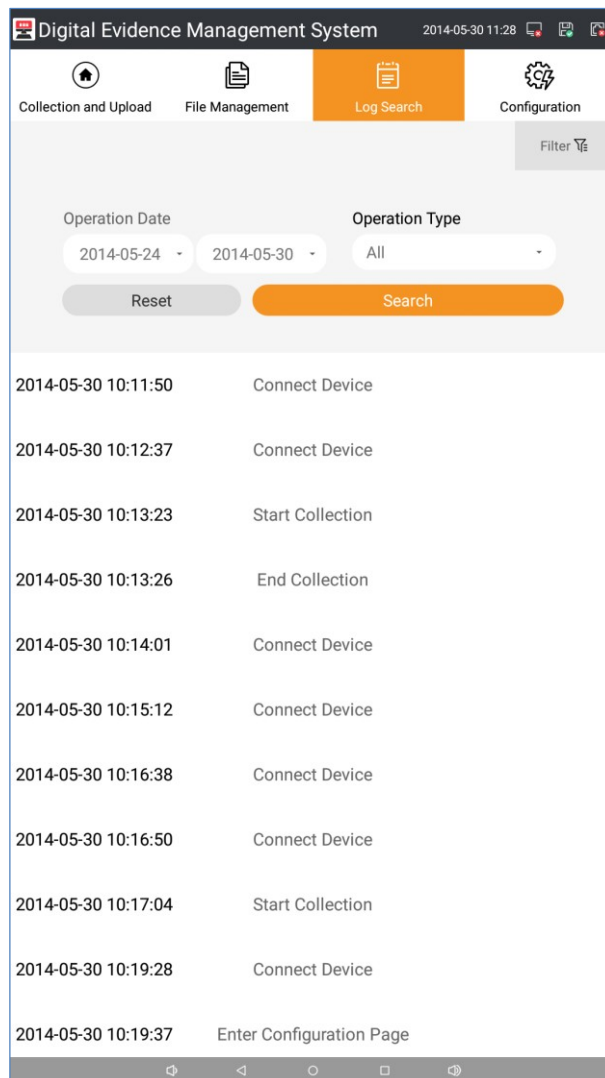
Digital Evidence Management System 2014-05-30 11:28

Collection and Upload
File Management
Log Search
Configuration

Filter

Operation Date
2014-05-24
2014-05-30
Operation Type
All
Reset
Search

| | |
|---|---|
| 2014-05-30 10:11:50 | Connect Device |
| 2014-05-30 10:12:37 | Connect Device |
| 2014-05-30 10:13:23 | Start Collection |
| 2014-05-30 10:13:26 | End Collection |
| 2014-05-30 10:14:01 | Connect Device |
| 2014-05-30 10:15:12 | Connect Device |
| 2014-05-30 10:16:38 | Connect Device |
| 2014-05-30 10:16:50 | Connect Device |
| 2014-05-30 10:17:04 | Start Collection |
| 2014-05-30 10:19:28 | Connect Device |
| 2014-05-30 10:19:37 | Enter Configuration Page |